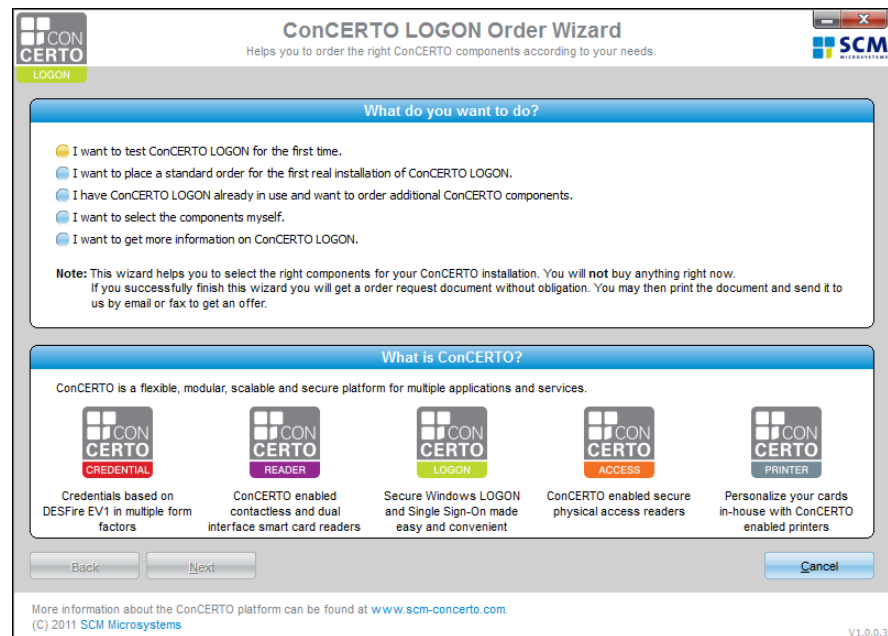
CON CERTO LOGON

ConCERTO LOGON Order Wizard
Helps you to order the right ConCERTO components according to your needs.

SCM MICROSYSTEMS

What do you want to do?

I want to test ConCERTO LOGON for the first time.
I want to place a standard order for the first real installation of ConCERTO LOGON.
I have ConCERTO LOGON already in use and want to order additional ConCERTO components.
I want to select the components myself.
I want to get more information on ConCERTO LOGON.

**Note:** This wizard helps you to select the right components for your ConCERTO installation. You will **not** buy anything right now. If you successfully finish this wizard you will get a order request document without obligation. You may then print the document and send it to us by email or fax to get an offer.

What is ConCERTO?

ConCERTO is a flexible, modular, scalable and secure platform for multiple applications and services.

CON CERTO CREDENTIAL
Credentials based on DESFire EV1 in multiple form factors

CON CERTO READER
ConCERTO enabled contactless and dual interface smart card readers

CON CERTO LOGON
Secure Windows LOGON and Single Sign-On made easy and convenient

CON CERTO ACCESS
ConCERTO enabled secure physical access readers

CON CERTO PRINTER
Personalize your cards in-house with ConCERTO enabled printers

Back
Next
Cancel

More information about the ConCERTO platform can be found at www.scm-concerto.com.
(C) 2011 SCM Microsystems

V1.0.0.3